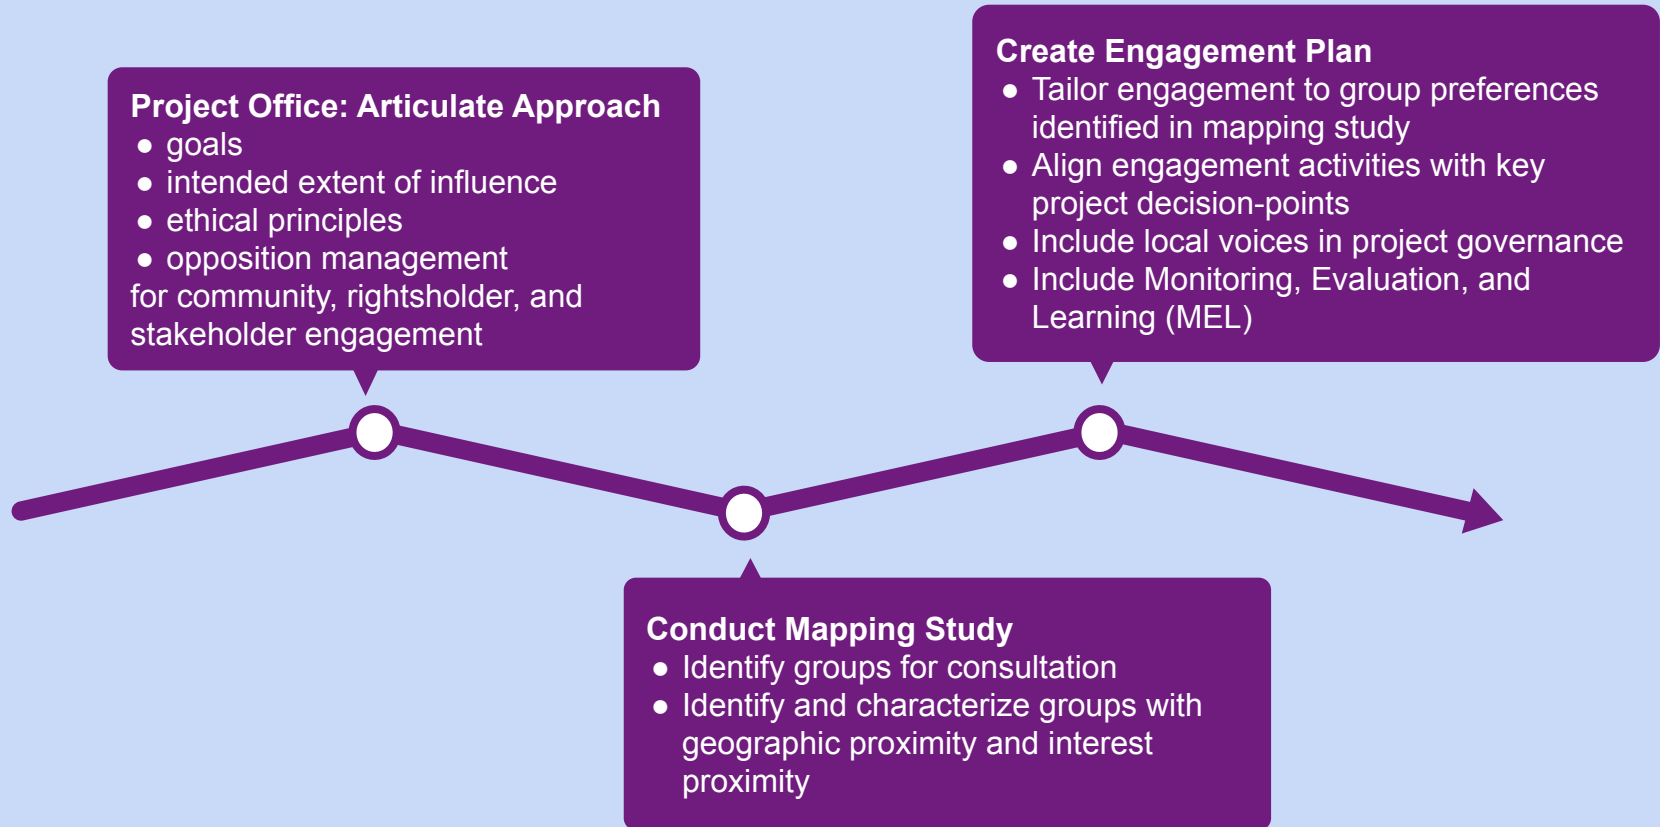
Project Office: Articulate Approach
- goals
- intended extent of influence
- ethical principles
- opposition management

for community, rightsholder, and stakeholder engagement

Conduct Mapping Study
- Identify groups for consultation
- Identify and characterize groups with geographic proximity and interest proximity

Create Engagement Plan
- Tailor engagement to group preferences identified in mapping study
- Align engagement activities with key project decision-points
- Include local voices in project governance
- Include Monitoring, Evaluation, and Learning (MEL)